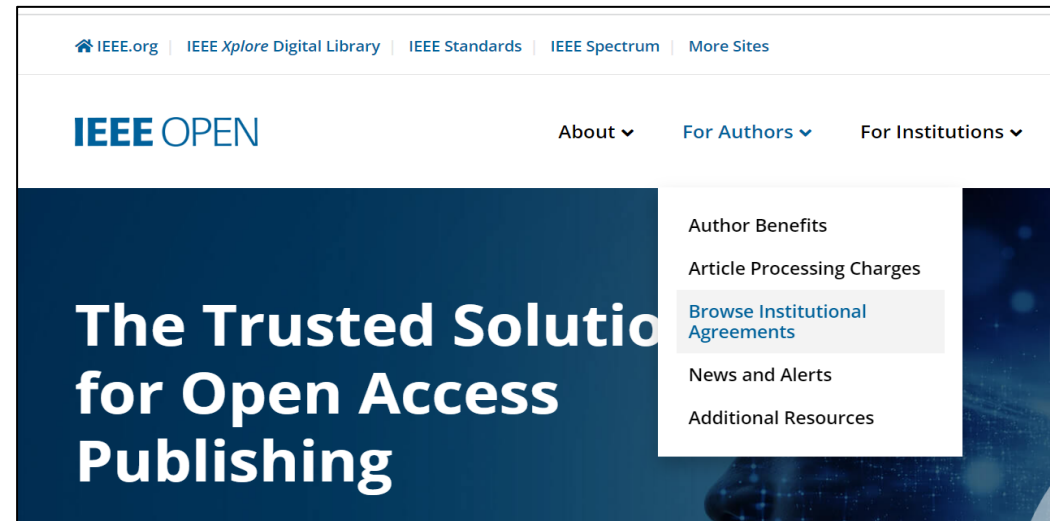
IEEE.org | IEEE *Xplore* Digital Library | IEEE Standards | IEEE Spectrum | More Sites

IEEE OPEN

About For Authors For Institutions

Author Benefits
Article Processing Charges
Browse Institutional Agreements
News and Alerts
Additional Resources

The Trusted Solutio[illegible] for Open Access Publishing